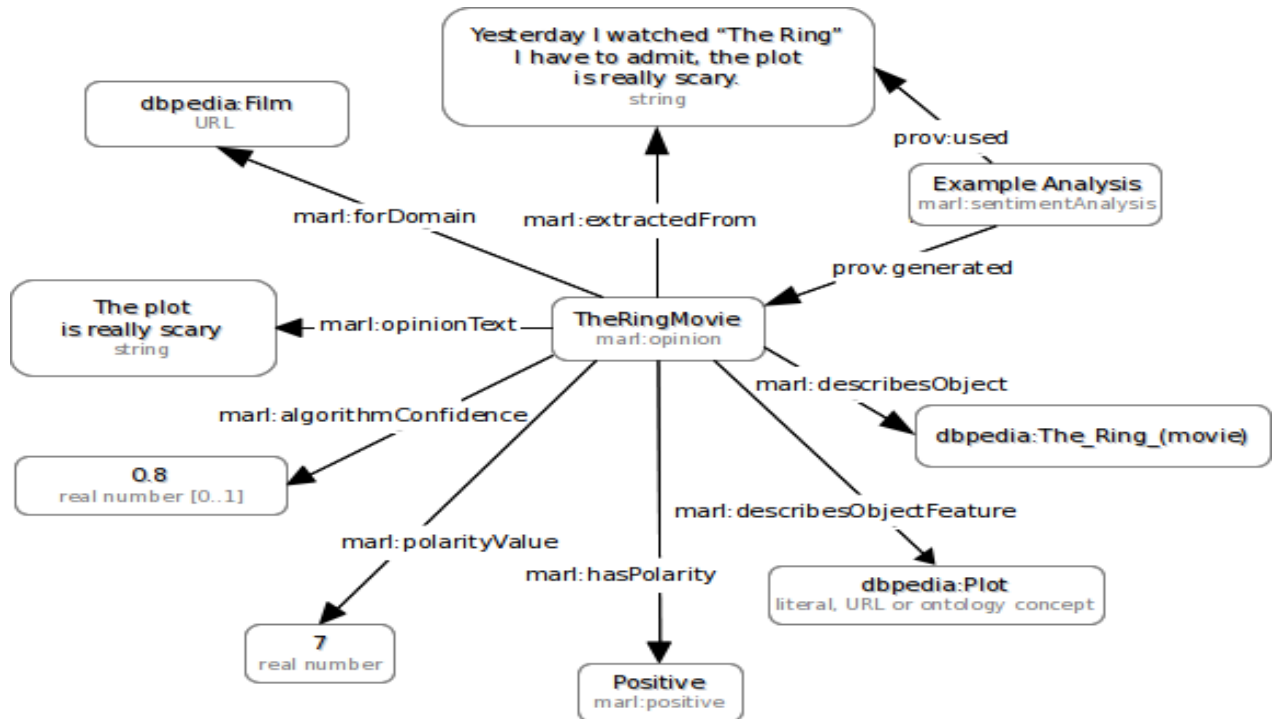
Yesterday I watched "The Ring" I have to admit, the plot is really scary.
string

dbpedia:Film
URL

prov:used

Example Analysis
marl:sentimentAnalysis

marl:forDomain

marl:extractedFrom

prov:generated

The plot is really scary
string

marl:opinionText

TheRingMovie
marl:opinion

marl:describesObject

marl:algorithmConfidence

dbpedia:The_Ring_(movie)

0.8
real number [0..1]

marl:describesObjectFeature

marl:polarityValue

marl:hasPolarity

dbpedia:Plot
literal, URL or ontology concept

7
real number

Positive
marl:positive